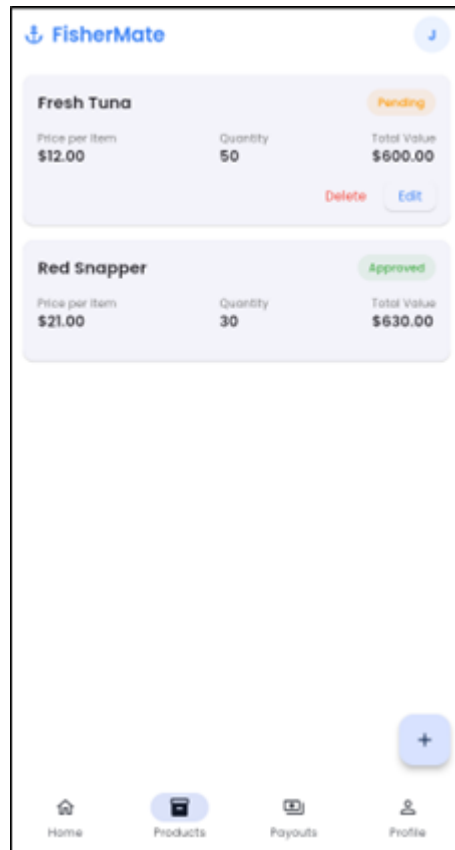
FisherMate

J

Fresh Tuna

Pending

Price per item
$12.00

Quantity
50

Total Value
$600.00

Delete

Edit

Red Snapper

Approved

Price per item
$21.00

Quantity
30

Total Value
$630.00

+

Home

Products

Payouts

Profile